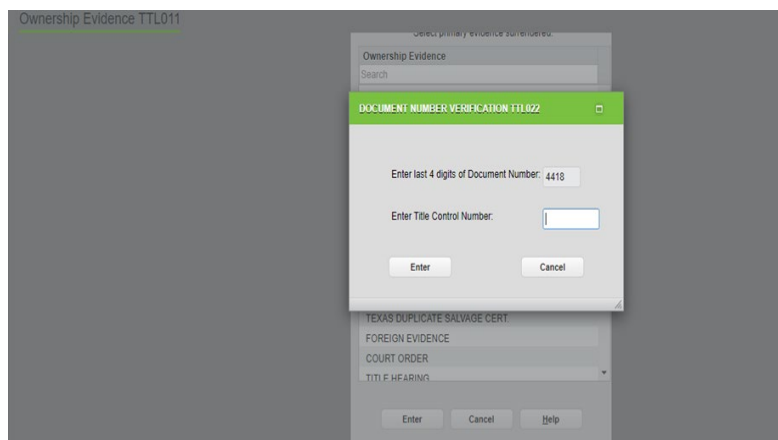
Ownership Evidence TTL011

Select primary evidence surrendered:

Ownership Evidence

Search

DOCUMENT NUMBER VERIFICATION TTL022

Enter last 4 digits of Document Number: 4418

Enter Title Control Number:

Enter

Cancel

TEXAS DUPLICATE SALVAGE CERT

FOREIGN EVIDENCE

COURT ORDER

TITLE HEARING

Enter

Cancel

Help